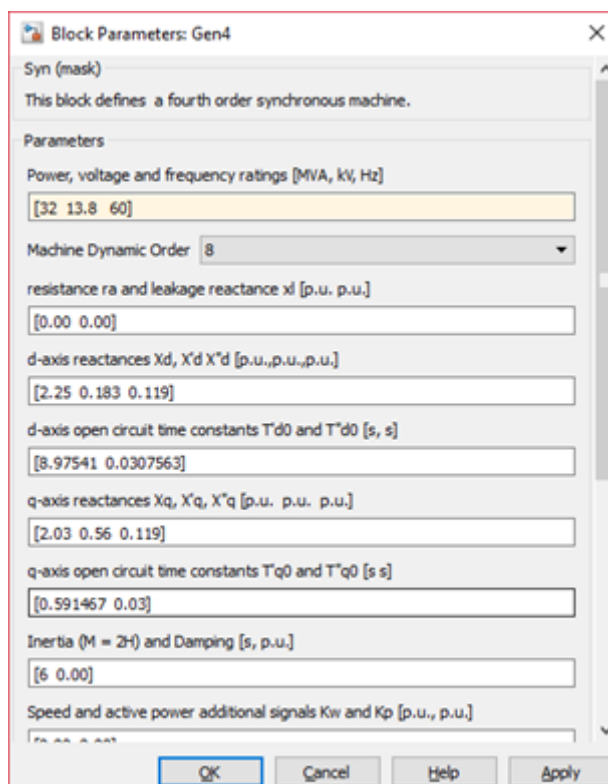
Block Parameters: Gen4

Syn (mask)

This block defines a fourth order synchronous machine.

Parameters

Power, voltage and frequency ratings [MVA, kV, Hz]

[32 13.8 60]

Machine Dynamic Order 8

resistance ra and leakage reactance xl [p.u. p.u.]

[0.00 0.00]

d-axis reactances Xd, X'd X"d [p.u.,p.u.,p.u.]

[2.25 0.183 0.119]

d-axis open circuit time constants T'd0 and T"d0 [s, s]

[8.97541 0.0307563]

q-axis reactances Xq, X'q, X"q [p.u. p.u. p.u.]

[2.03 0.56 0.119]

q-axis open circuit time constants T'q0 and T"q0 [s s]

[0.591467 0.03]

Inertia (M = 2H) and Damping [s, p.u.]

[6 0.00]

Speed and active power additional signals Kw and Kp [p.u., p.u.]

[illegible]

OK Cancel Help Apply